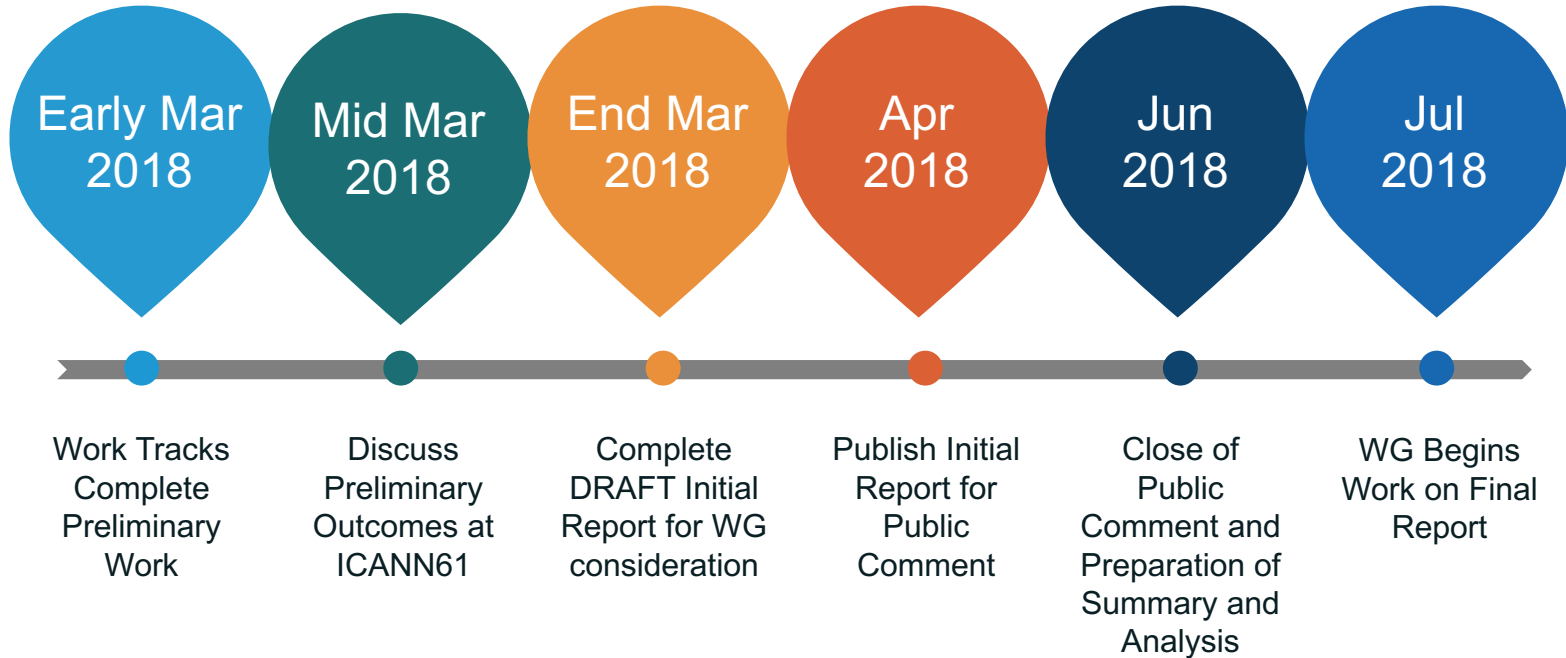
Early Mar 2018

Mid Mar 2018

End Mar 2018

Apr 2018

Jun 2018

Jul 2018

Work Tracks Complete Preliminary Work

Discuss Preliminary Outcomes at ICANN61

Complete DRAFT Initial Report for WG consideration

Publish Initial Report for Public Comment

Close of Public Comment and Preparation of Summary and Analysis

WG Begins Work on Final Report